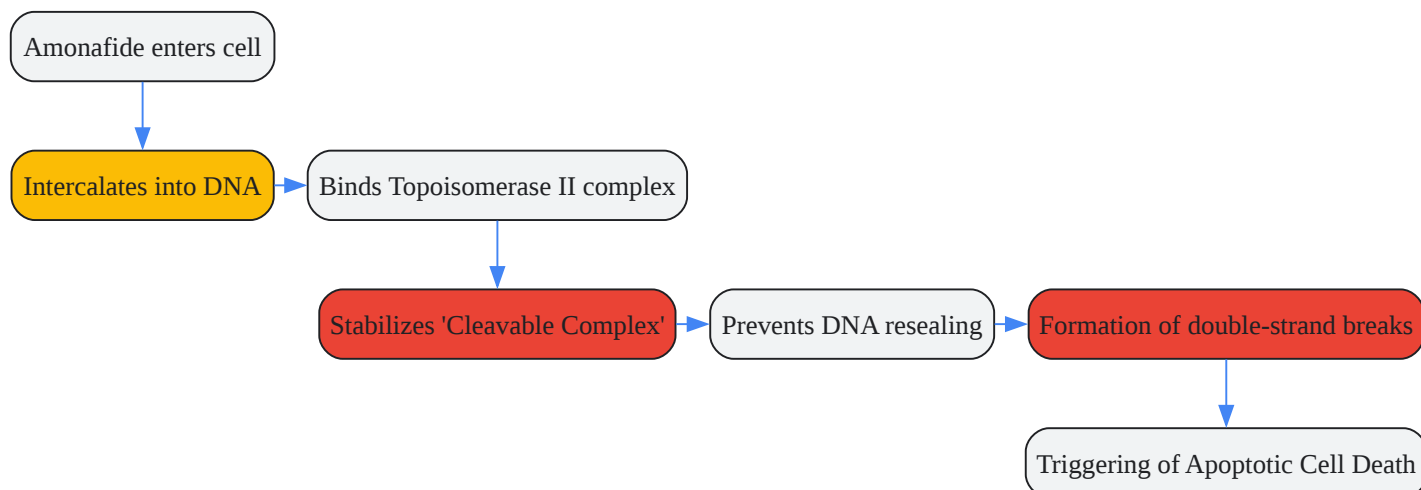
Amonafide enters cell

Intercalates into DNA

Binds Topoisomerase II complex

Stabilizes 'Cleavable Complex'

Prevents DNA resealing

Formation of double-strand breaks

Triggering of Apoptotic Cell Death